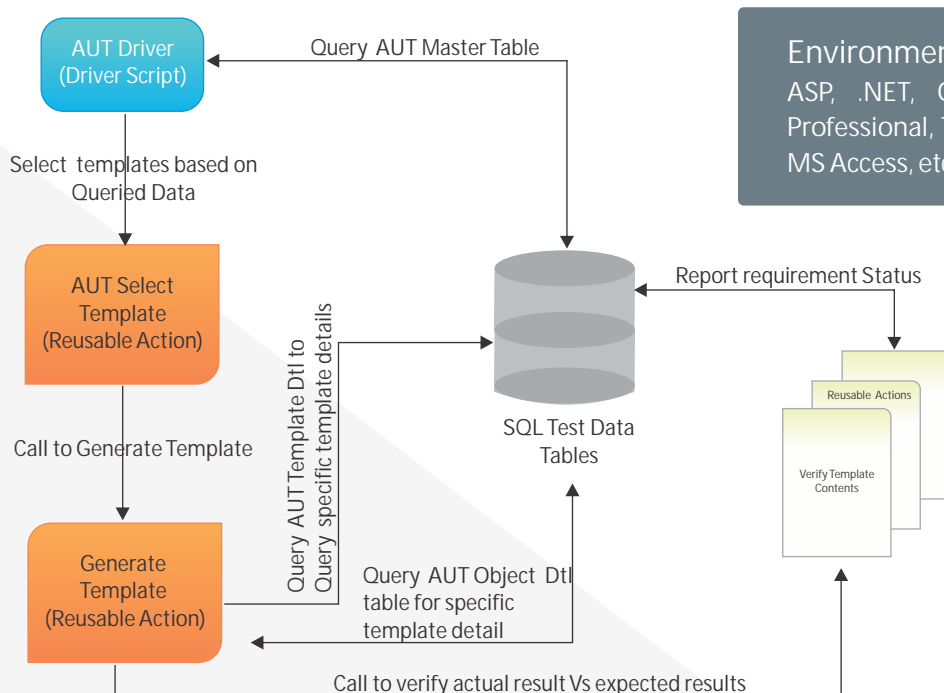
AUT Driver
(Driver Script)

Query AUT Master Table

Environmen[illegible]
ASP, .NET, C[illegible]
Professional, T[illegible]
MS Access, etc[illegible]

Select templates based on Queried Data

AUT Select Template
(Reusable Action)

Query AUT Template Dtl to Query specific template details

Report requirement Status

Reusable Actions

Verify Template Contents

SQL Test Data Tables

Call to Generate Template

Generate Template
(Reusable Action)

Query AUT Object Dtl table for specific template detail

Call to verify actual result Vs expected results